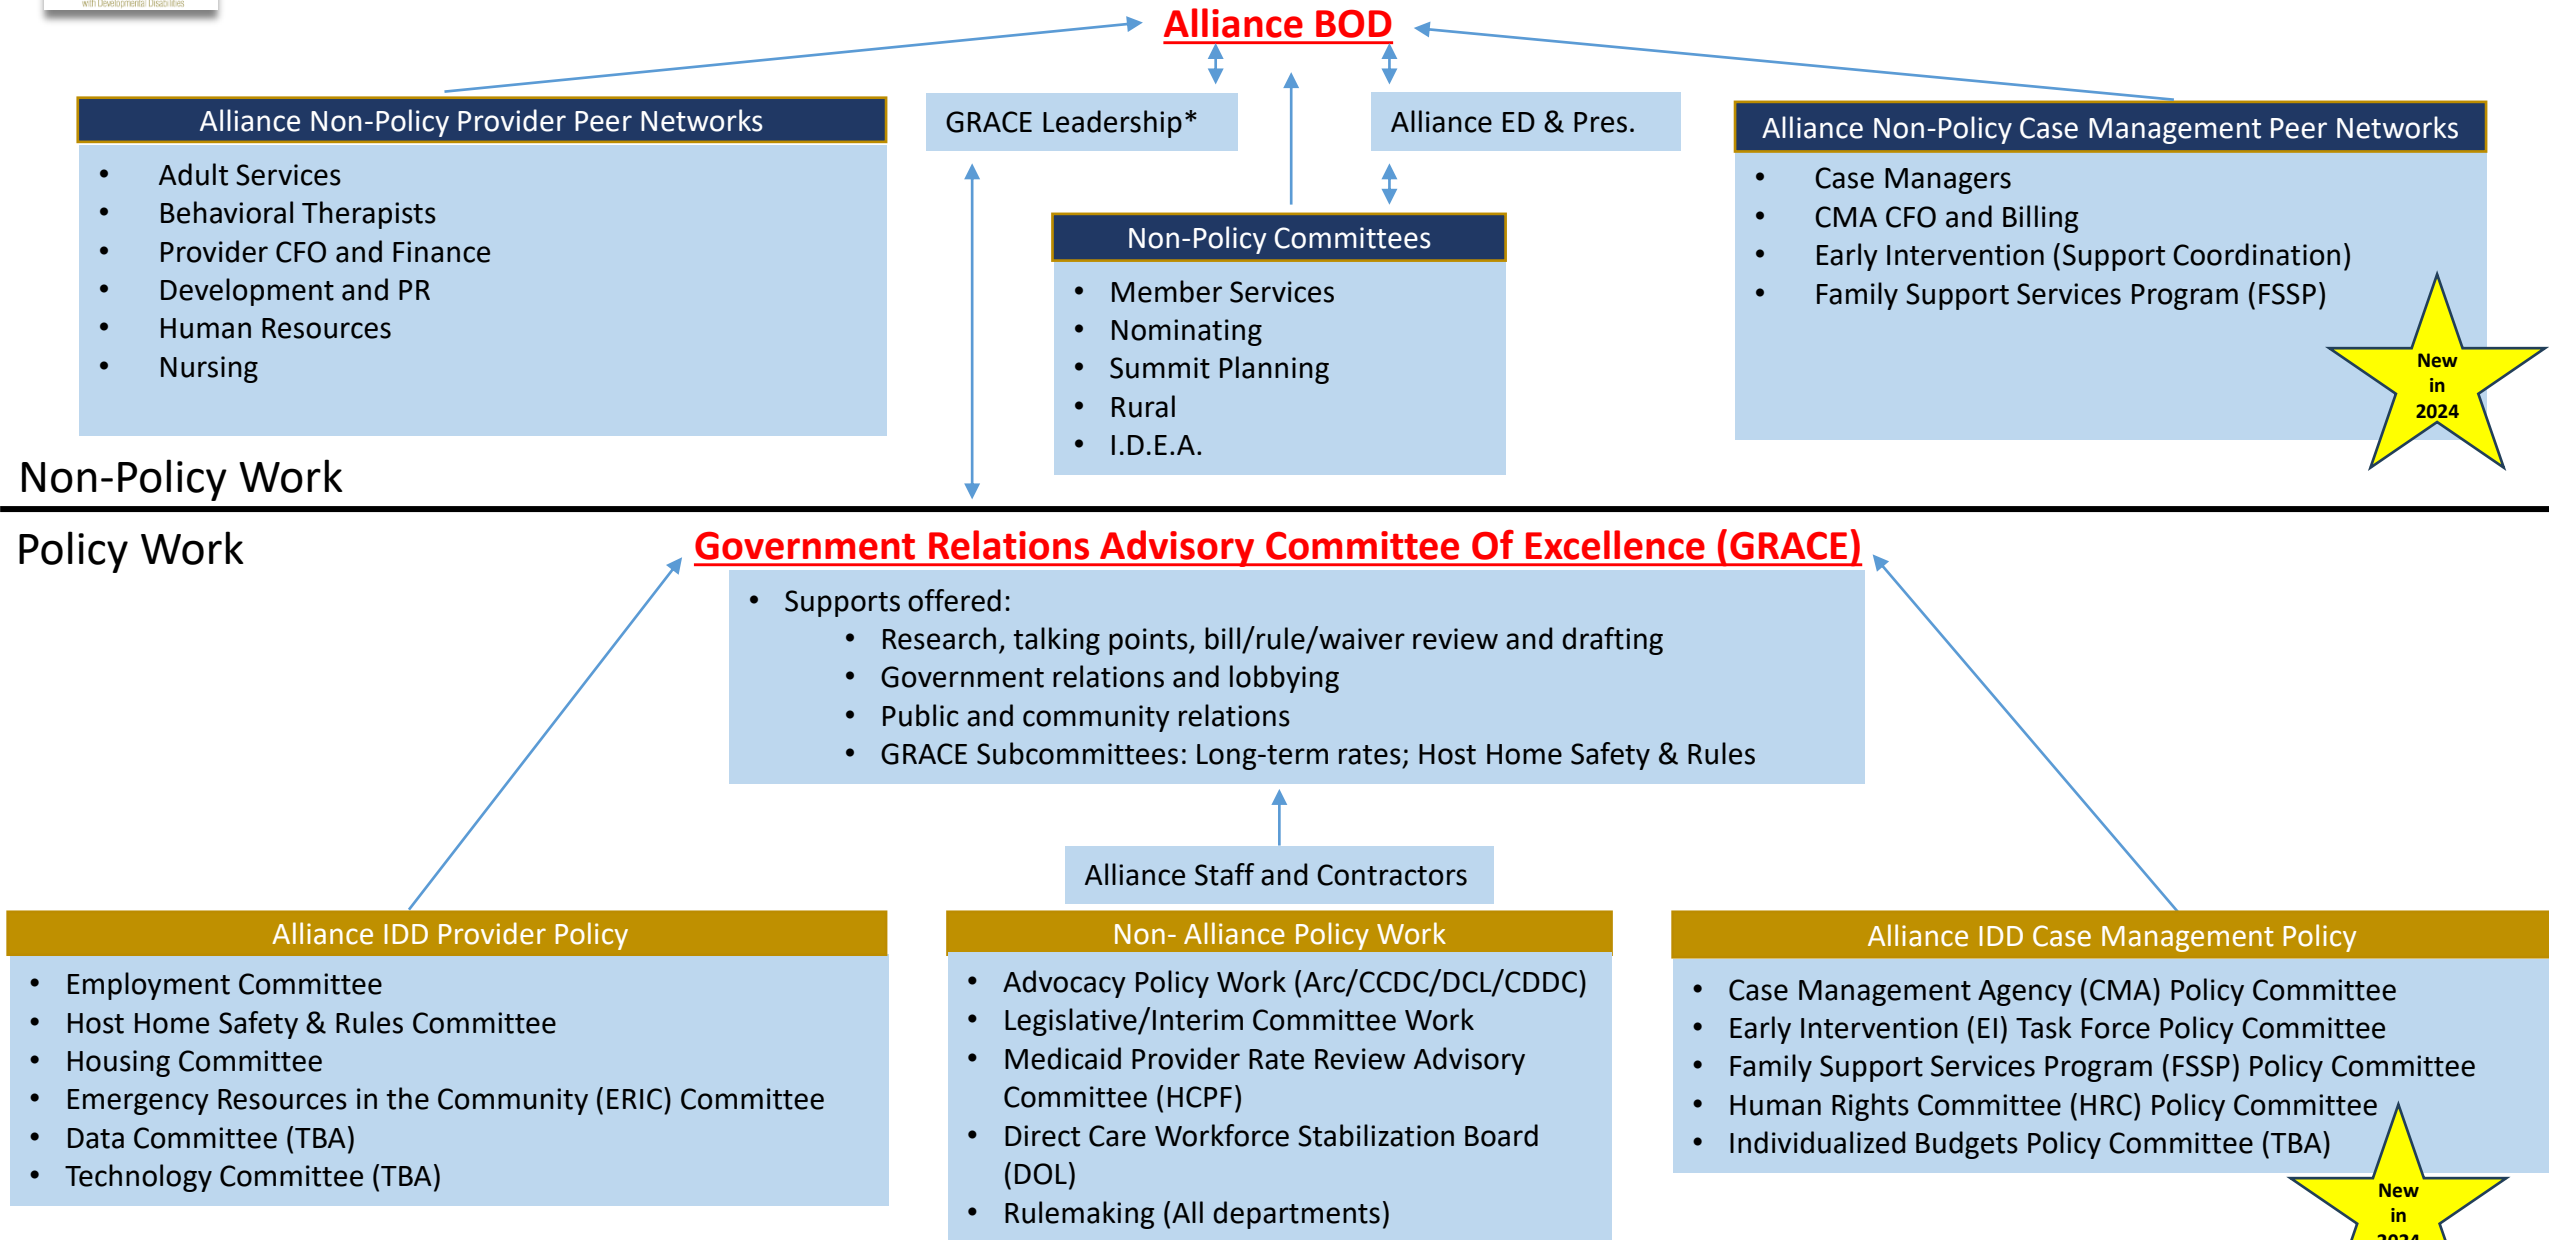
with Developmental Disabilities

Alliance BOD

Alliance Non-Policy Provider Peer Networks
- Adult Services
- Behavioral Therapists
- Provider CFO and Finance
- Development and PR
- Human Resources
- Nursing

GRACE Leadership*

Alliance ED & Pres.

Non-Policy Committees
- Member Services
- Nominating
- Summit Planning
- Rural
- I.D.E.A.

Alliance Non-Policy Case Management Peer Networks
- Case Managers
- CMA CFO and Billing
- Early Intervention (Support Coordination)
- Family Support Services Program (FSSP)

New in 2024

Non-Policy Work

Policy Work

Government Relations Advisory Committee Of Excellence (GRACE)
- Supports offered:
  - Research, talking points, bill/rule/waiver review and drafting
  - Government relations and lobbying
  - Public and community relations
  - GRACE Subcommittees: Long-term rates; Host Home Safety & Rules

Alliance Staff and Contractors

Alliance IDD Provider Policy
- Employment Committee
- Host Home Safety & Rules Committee
- Housing Committee
- Emergency Resources in the Community (ERIC) Committee
- Data Committee (TBA)
- Technology Committee (TBA)

Non- Alliance Policy Work
- Advocacy Policy Work (Arc/CCDC/DCL/CDDC)
- Legislative/Interim Committee Work
- Medicaid Provider Rate Review Advisory Committee (HCPF)
- Direct Care Workforce Stabilization Board (DOL)
- Rulemaking (All departments)

Alliance IDD Case Management Policy
- Case Management Agency (CMA) Policy Committee
- Early Intervention (EI) Task Force Policy Committee
- Family Support Services Program (FSSP) Policy Committee
- Human Rights Committee (HRC) Policy Committee
- Individualized Budgets Policy Committee (TBA)

New in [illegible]